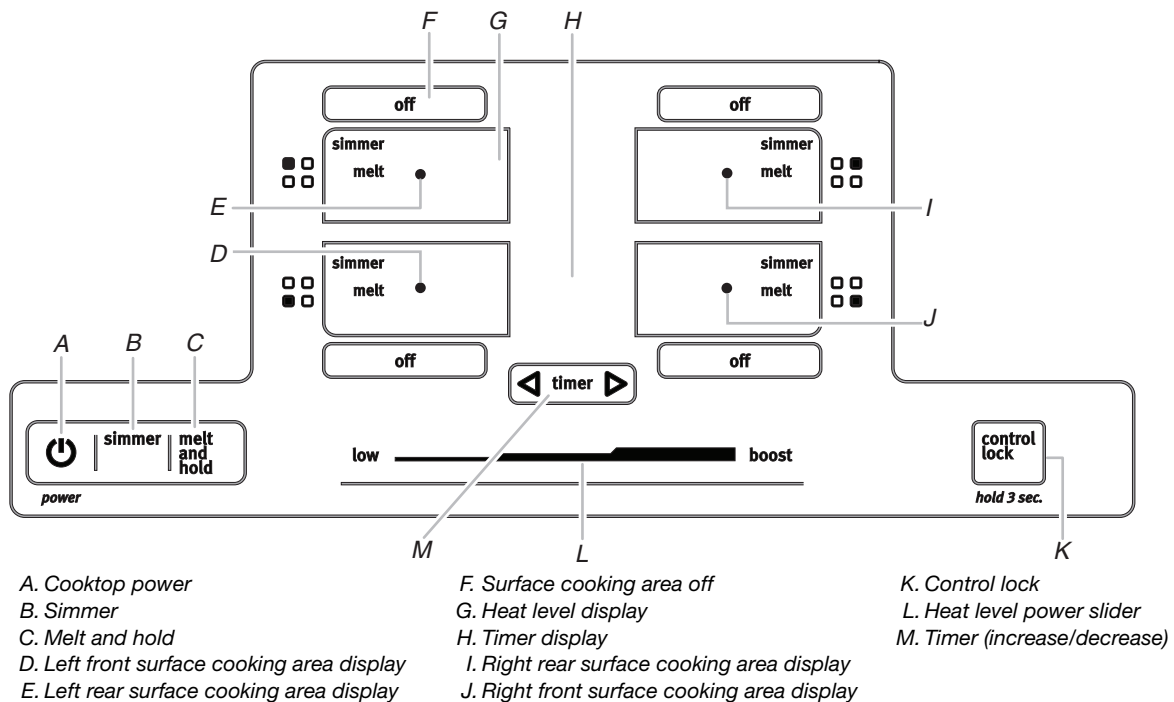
F G H

off

simmer
melt

E

D

simmer
melt

off

simmer
melt

I

simmer
melt

J

off

A B C

simmer melt and hold

power

timer

low boost

control lock

hold 3 sec.

M L K

A. Cooktop power
B. Simmer
C. Melt and hold
D. Left front surface cooking area display
E. Left rear surface cooking area display

F. Surface cooking area off
G. Heat level display
H. Timer display
I. Right rear surface cooking area display
J. Right front surface cooking area display

K. Control lock
L. Heat level power slider
M. Timer (increase/decrease)